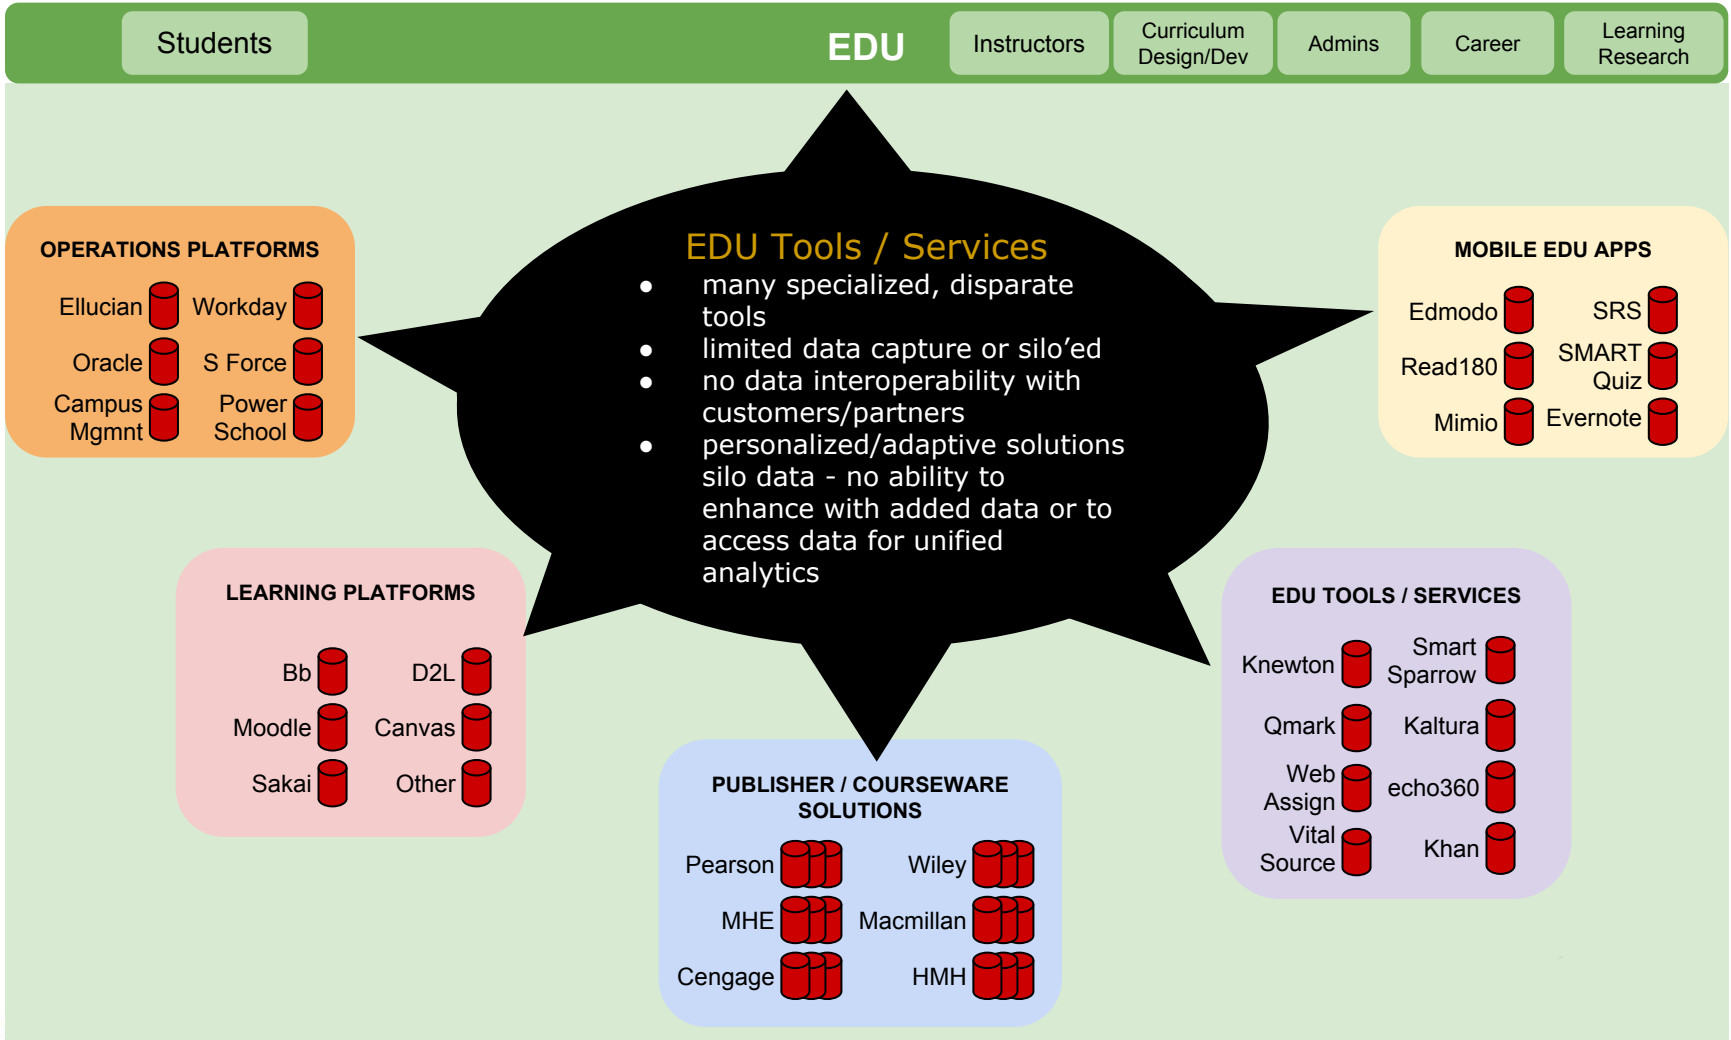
Students

EDU

Instructors

Curriculum Design/Dev

Admins

Career

Learning Research

EDU Tools / Services

- many specialized, disparate tools
- limited data capture or silo'ed
- no data interoperability with customers/partners
- personalized/adaptive solutions silo data - no ability to enhance with added data or to access data for unified analytics

OPERATIONS PLATFORMS

Ellucian

Workday

Oracle

S Force

Campus Mgmnt

Power School

MOBILE EDU APPS

Edmodo

SRS

Read180

SMART Quiz

Mimio

Evernote

LEARNING PLATFORMS

Bb

D2L

Moodle

Canvas

Sakai

Other

EDU TOOLS / SERVICES

Knewton

Smart Sparrow

Qmark

Kaltura

Web Assign

echo360

Vital Source

Khan

PUBLISHER / COURSEWARE SOLUTIONS

Pearson

Wiley

MHE

Macmillan

Cengage

HMH